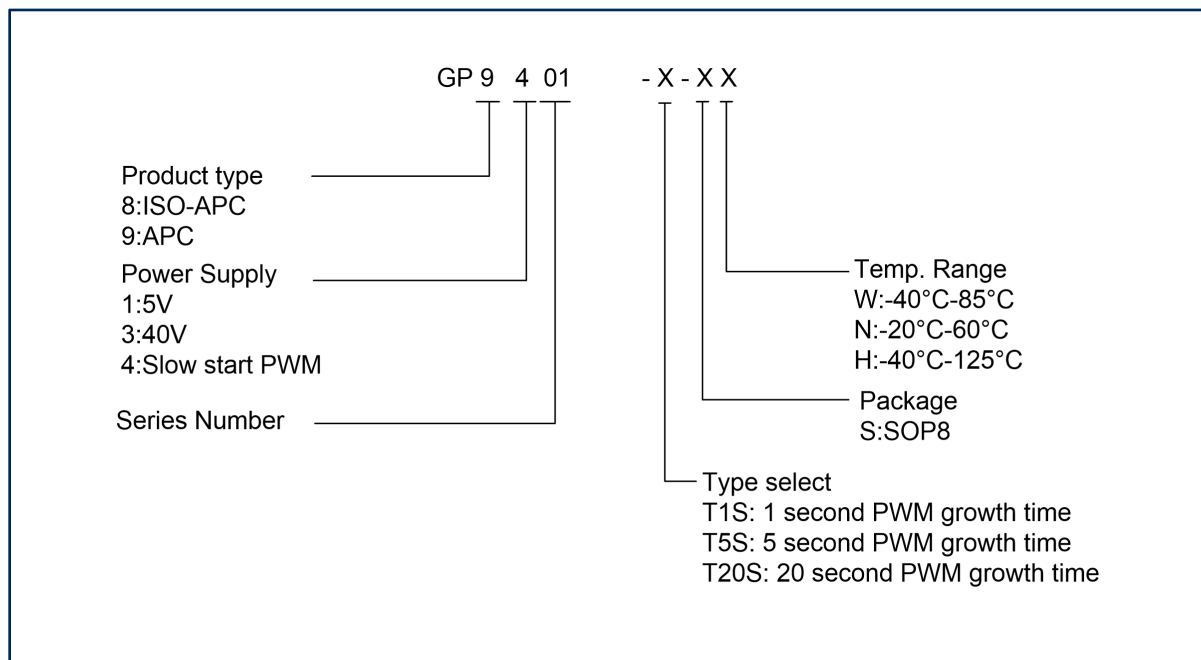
GP 9 4 01 - X - X X

Product type
8:ISO-APC
9:APC

Power Supply
1:5V
3:40V
4:Slow start PWM

Series Number

Temp. Range
W:-40°C-85°C
N:-20°C-60°C
H:-40°C-125°C

Package
S:SOP8

Type select
T1S: 1 second PWM growth time
T5S: 5 second PWM growth time
T20S: 20 second PWM growth time